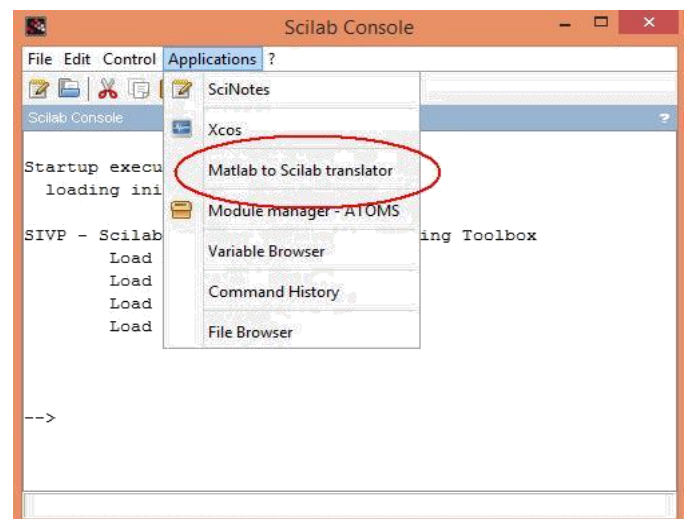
Scilab Console

File Edit Control Applications ?

Scilab Console

Startup execu
loading ini

SIVP - Scilab
Load
Load
Load
Load

-->

SciNotes
Xcos
Matlab to Scilab translator
Module manager - ATOMS
Variable Browser
Command History
File Browser

ing Toolbox